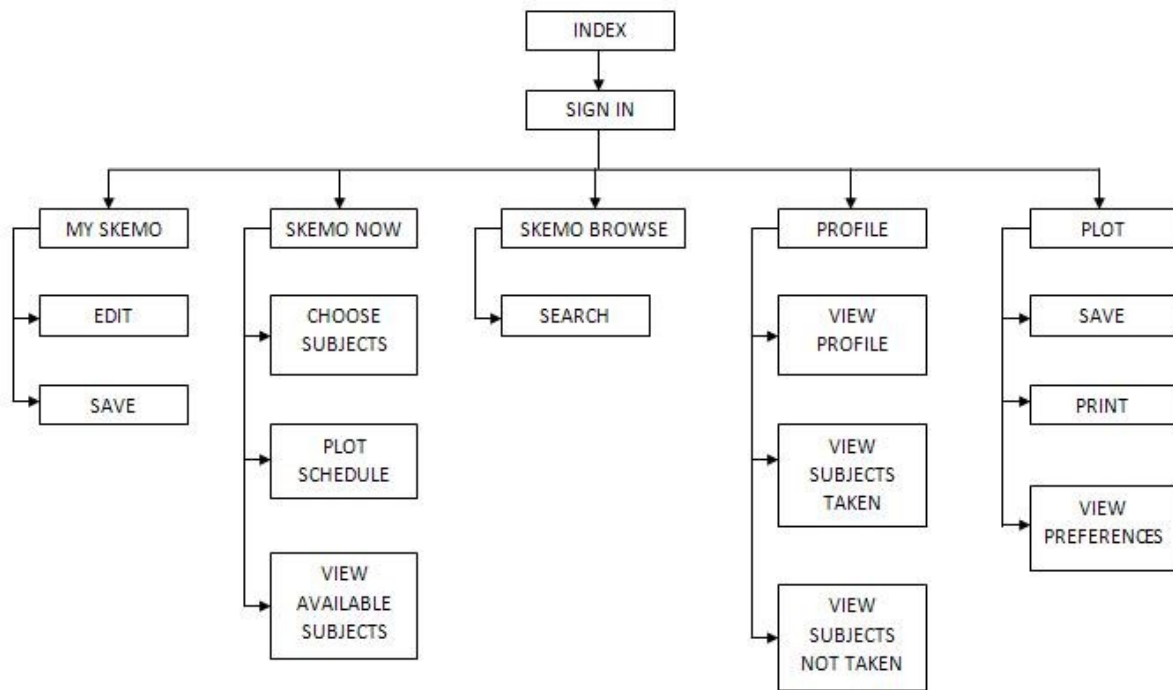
INDEX

SIGN IN

MY SKEMO
EDIT
SAVE

SKEMO NOW
CHOOSE SUBJECTS
PLOT SCHEDULE
VIEW AVAILABLE SUBJECTS

SKEMO BROWSE
SEARCH

PROFILE
VIEW PROFILE
VIEW SUBJECTS TAKEN
VIEW SUBJECTS NOT TAKEN

PLOT
SAVE
PRINT
VIEW PREFERENCES